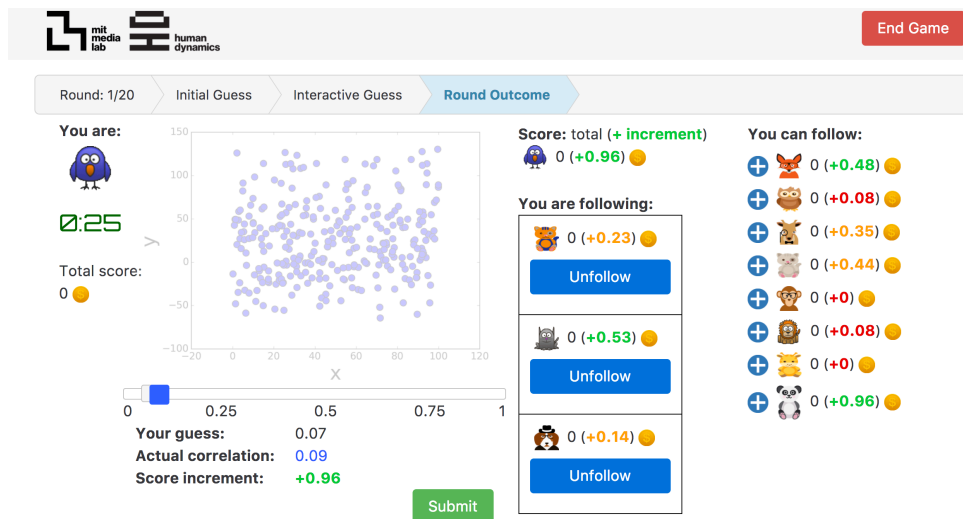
mit media lab
human dynamics

End Game

Round: 1/20 | Initial Guess | Interactive Guess | Round Outcome

You are:

0:25

Total score:
0

150
100
50
0
−50
−100
−20 0 20 40 60 80 100 120
y
x

0 0.25 0.5 0.75 1

Your guess: 0.07
Actual correlation: 0.09
Score increment: +0.96

Submit

Score: total (+ increment)
0 (+0.96)

You are following:

0 (+0.23)
Unfollow

0 (+0.53)
Unfollow

0 (+0.14)
Unfollow

You can follow:
0 (+0.48)
0 (+0.08)
0 (+0.35)
0 (+0.44)
0 (+0)
0 (+0.08)
0 (+0)
0 (+0.96)